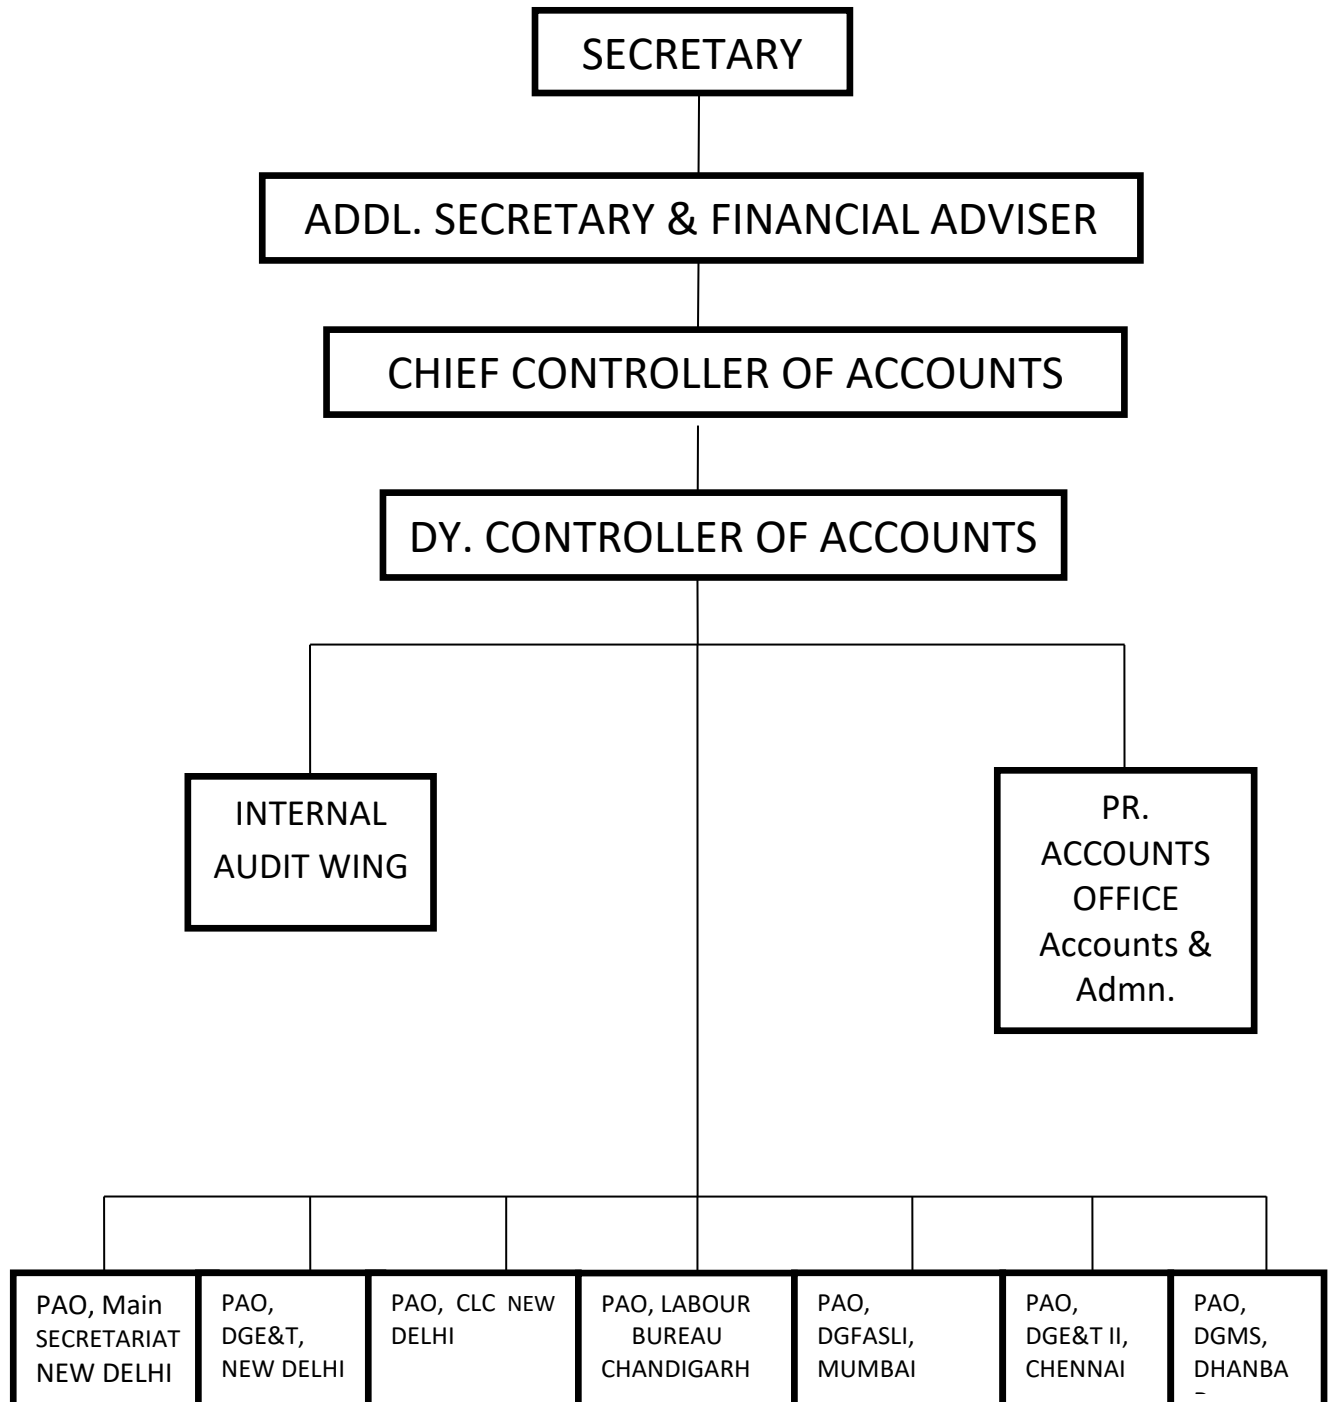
SECRETARY

ADDL. SECRETARY & FINANCIAL ADVISER

CHIEF CONTROLLER OF ACCOUNTS

DY. CONTROLLER OF ACCOUNTS

INTERNAL AUDIT WING

PR. ACCOUNTS OFFICE Accounts & Admn.

PAO, Main SECRETARIAT NEW DELHI

PAO, DGE&T, NEW DELHI

PAO, CLC NEW DELHI

PAO, LABOUR BUREAU CHANDIGARH

PAO, DGFASLI, MUMBAI

PAO, DGE&T II, CHENNAI

PAO, DGMS, DHANBA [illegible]